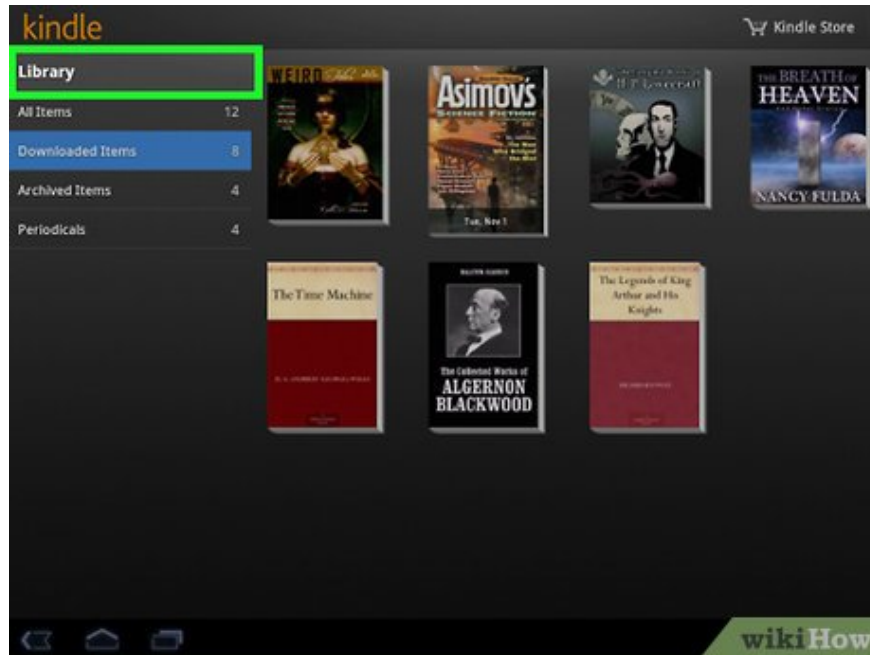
kindle

Kindle Store

Library

All Items 12

Downloaded Items 8

Archived Items 4

Periodicals 4

WEIRD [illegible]

Asimov's Science Fiction

Tue, Nov 1

H. P. Lovecraft

THE BREATH OF HEAVEN

NANCY FULDA

The Time Machine

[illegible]

The Collected Works of ALGERNON BLACKWOOD

The Legends of King Arthur and His Knights

wikiHow